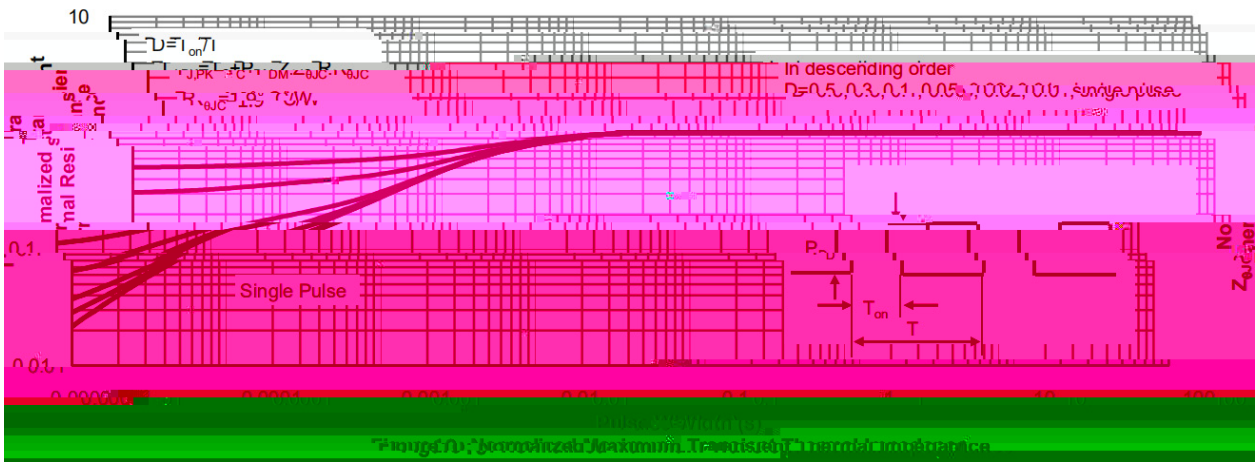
10

D=T$_{on}$/T

T$_{J,PK}$=T$_C$+P$_{DM}$·Z$_{\theta JC}$·R$_{\theta JC}$

R$_{\theta JC}$=1.9°C/W

In descending order
D=0.5, 0.3, 0.1, 0.05, 0.02, 0.01, single pulse

Normalized Transient Thermal Resistance

0.1

Z$_{\theta JC}$ Normalized

Single Pulse

P$_D$

T$_{on}$

T

0.01

0.00001 0.0001 0.001 0.01 0.1 1 10 100

Pulse Width (s)

Figure 10: Normalized Maximum Transient Thermal Impedance